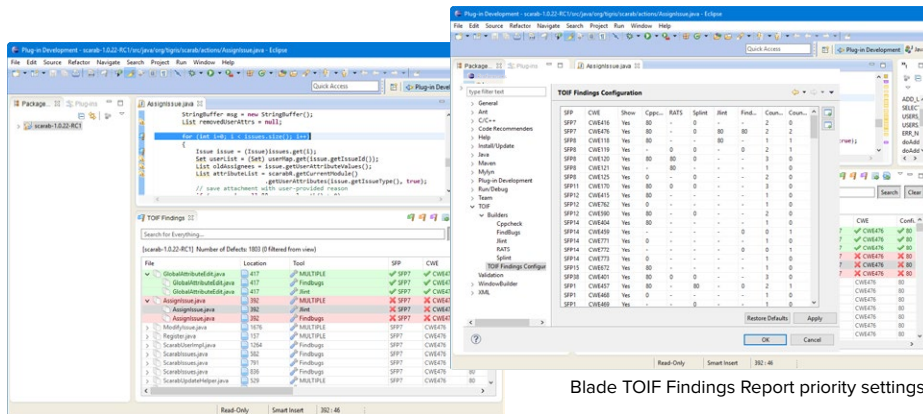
Plug-in Development - scarab-1.0.22-RC1/src/java/org/tigris/scarab/actions/AssignIssue.java - Eclipse
File Edit Source Refactor Navigate Search Project Run Window Help
Quick Access
Plug-in Development

Package... Plug-ins
scarab-1.0.22-RC1

AssignIssue.java
StringBuffer msg = new StringBuffer();
List removeUserAttrs = null;

for (int i=0; i < issues.size(); i++)
{
Issue issue = (Issue)issues.get(i);
Set userList = (Set) userMap.get(issue.getUniqueId());
List oldAssignees = issue.getUserAttributeValues();
List attributeList = scarabR.getCurrentModule()
.getUserAttributes(issue.getIssueType(), true);
// save attachment with user-provided reason

TOIF Findings
Search for Everything...
[scarab-1.0.22-RC1] Number of Defects: 1803 (0 filtered from view)

| File | Location | Tool | SFP | CWE |
|---|---|---|---|---|
| GlobalAttributeEdit.java | 417 | MULTIPLE | SFP7 | CWE47 |
| GlobalAttributeEdit.java | 417 | Findbugs | SFP7 | CWE47 |
| GlobalAttributeEdit.java | 417 | Jlint | SFP7 | CWE47 |
| AssignIssue.java | 392 | MULTIPLE | SFP7 | CWE47 |
| AssignIssue.java | 392 | Jlint | SFP7 | CWE47 |
| AssignIssue.java | 392 | Findbugs | SFP7 | CWE47 |
| ModifyIssue.java | 1676 | MULTIPLE | SFP7 | CWE476 |
| Register.java | 157 | MULTIPLE | SFP7 | CWE476 |
| ScarabUserImpl.java | 1264 | Findbugs | SFP7 | CWE476 |
| ScarabIssues.java | 382 | Findbugs | SFP7 | CWE476 |
| ScarabIssues.java | 791 | Findbugs | SFP7 | CWE476 |
| ScarabIssues.java | 836 | Findbugs | SFP7 | CWE476 |
| ScarabUpdateHelper.java | 529 | MULTIPLE | SFP7 | CWE476 |

Read-Only Smart Insert 392 : 46

Plug-in Development - scarab-1.0.22-RC1/src/java/org/tigris/scarab/actions/AssignIssue.java - Eclipse
File Edit Source Refactor Navigate Search Project Run Window Help
Quick Access
Plug-in Development

type filter text
General
Ant
C/C++
Code Recommenders
Help
Install/Update
Java
Maven
Mylyn
Plug-in Development
Run/Debug
Team
TOIF
Builders
Cppcheck
FindBugs
Jlint
RATS
Splint
TOIF Findings Configure
Validation
WindowBuilder
XML

TOIF Findings Configuration

| SFP | CWE | Show | Cppc... | RATS | Splint | Jlint | Find... | Coun... | Coun... |
|---|---|---|---|---|---|---|---|---|---|
| SFP7 | CWE476 | Yes | 80 | - | - | 80 | 80 | 2 | 2 |
| SFP7 | CWE476 | Yes | 80 | - | - | 80 | 80 | 2 | 2 |
| SFP8 | CWE118 | Yes | 80 | - | 80 | - | - | 1 | 1 |
| SFP8 | CWE119 | Yes | 0 | - | - | 0 | 0 | 2 | 1 |
| SFP8 | CWE120 | Yes | 80 | 80 | 0 | - | - | 3 | 0 |
| SFP8 | CWE121 | Yes | - | 80 | - | - | - | 1 | 0 |
| SFP8 | CWE125 | Yes | 0 | - | 0 | - | - | 2 | 0 |
| SFP11 | CWE170 | Yes | 80 | 80 | 0 | - | - | 3 | 0 |
| SFP11 | CWE415 | Yes | 80 | - | - | - | - | 1 | 0 |
| SFP12 | CWE762 | Yes | 0 | - | - | - | - | 1 | 0 |
| SFP12 | CWE590 | Yes | 80 | - | 80 | - | - | 2 | 0 |
| SFP14 | CWE404 | Yes | 80 | - | 80 | - | - | 2 | 0 |
| SFP14 | CWE459 | Yes | - | - | - | 0 | 0 | 1 | 1 |
| SFP14 | CWE771 | Yes | 0 | - | - | - | - | 1 | 0 |
| SFP14 | CWE772 | Yes | - | - | - | - | 0 | 1 | 0 |
| SFP14 | CWE773 | Yes | 0 | - | - | - | - | 1 | 0 |
| SFP15 | CWE672 | Yes | 80 | - | - | - | - | 1 | 0 |
| SFP1 | CWE401 | Yes | 80 | 0 | 0 | - | - | 3 | 0 |
| SFP1 | CWE457 | Yes | 80 | - | 80 | - | 0 | 3 | 0 |
| SFP1 | CWE468 | Yes | 0 | - | - | - | - | 1 | 0 |
| SFP1 | CWE469 | Yes | - | - | - | - | - | 1 | 0 |

Restore Defaults Apply
OK Cancel

Search Clear
CWE Conf.
CWE476 80

Read-Only Smart Insert 392 : 46

Blade TOIF Findings Report priority settings